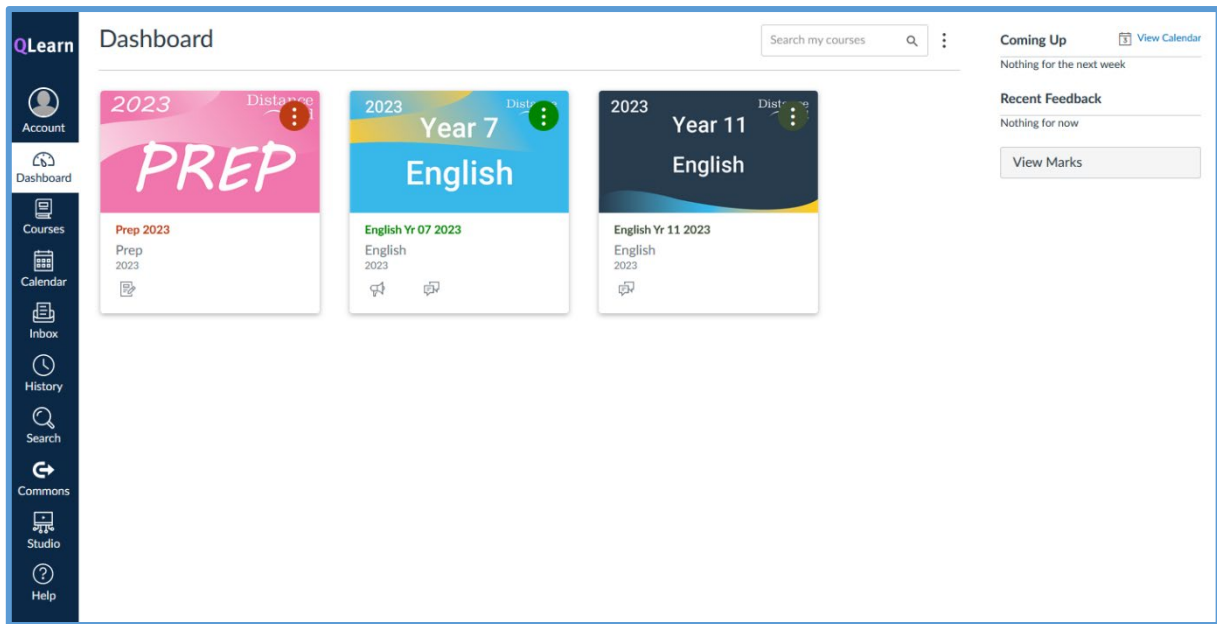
QLearn

Account

Dashboard

Courses

Calendar

Inbox

History

Search

Commons

Studio

Help

Dashboard

Search my courses

2023 Distance

PREP

Prep 2023

Prep

2023

2023 Dist

Year 7

English

English Yr 07 2023

English

2023

2023 Dist

Year 11

English

English Yr 11 2023

English

2023

Coming Up

View Calendar

Nothing for the next week

Recent Feedback

Nothing for now

View Marks